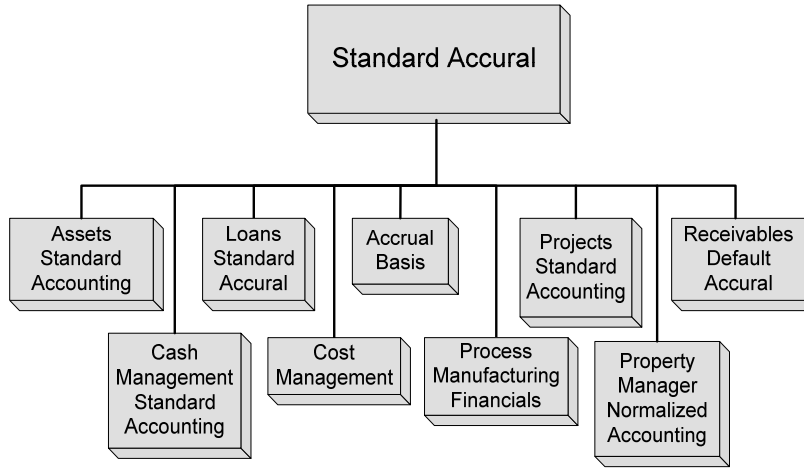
Standard Accural

Assets Standard Accounting

Cash Management Standard Accounting

Loans Standard Accural

Cost Management

Accrual Basis

Process Manufacturing Financials

Projects Standard Accounting

Property Manager Normalized Accounting

Receivables Default Accural